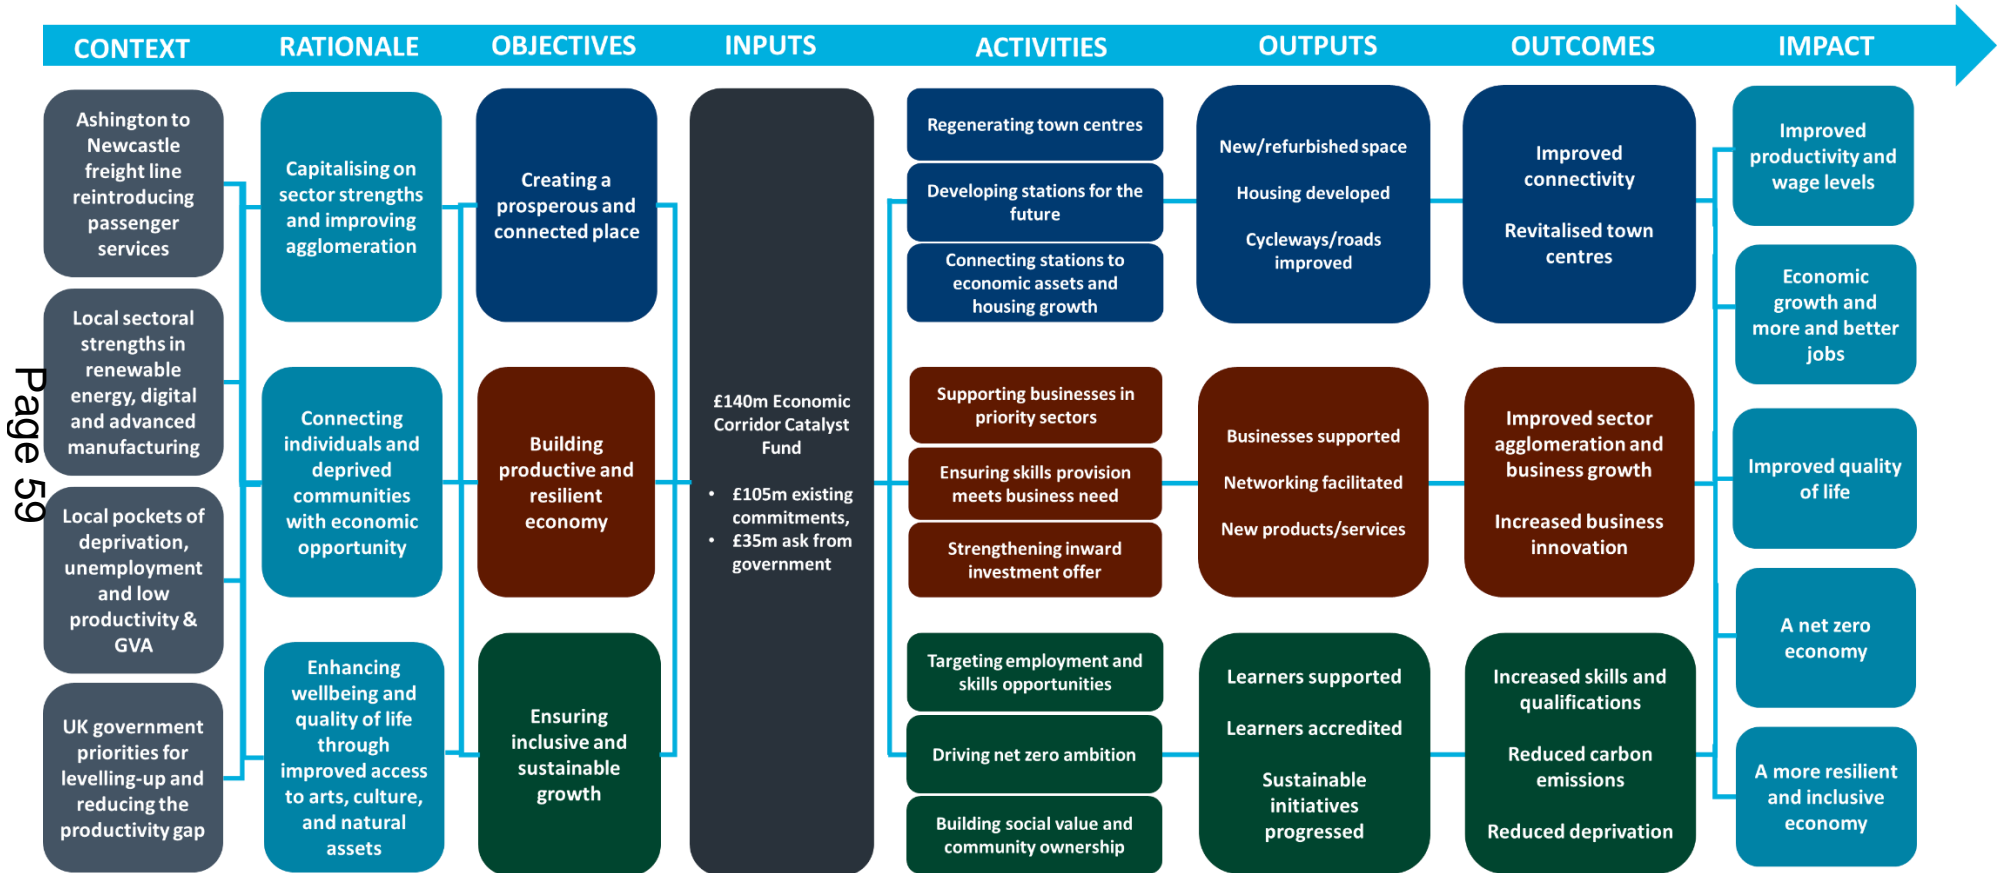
CONTEXT RATIONALE OBJECTIVES INPUTS ACTIVITIES OUTPUTS OUTCOMES IMPACT

Page 59

Ashington to Newcastle freight line reintroducing passenger services

Local sectoral strengths in renewable energy, digital and advanced manufacturing

Local pockets of deprivation, unemployment and low productivity & GVA

UK government priorities for levelling-up and reducing the productivity gap

Capitalising on sector strengths and improving agglomeration

Connecting individuals and deprived communities with economic opportunity

Enhancing wellbeing and quality of life through improved access to arts, culture, and natural assets

Creating a prosperous and connected place

Building productive and resilient economy

Ensuring inclusive and sustainable growth

£140m Economic Corridor Catalyst Fund

• £105m existing commitments,
• £35m ask from government

Regenerating town centres

Developing stations for the future

Connecting stations to economic assets and housing growth

Supporting businesses in priority sectors

Ensuring skills provision meets business need

Strengthening inward investment offer

Targeting employment and skills opportunities

Driving net zero ambition

Building social value and community ownership

New/refurbished space

Housing developed

Cycleways/roads improved

Businesses supported

Networking facilitated

New products/services

Learners supported

Learners accredited

Sustainable initiatives progressed

Improved connectivity

Revitalised town centres

Improved sector agglomeration and business growth

Increased business innovation

Increased skills and qualifications

Reduced carbon emissions

Reduced deprivation

Improved productivity and wage levels

Economic growth and more and better jobs

Improved quality of life

A net zero economy

A more resilient and inclusive economy